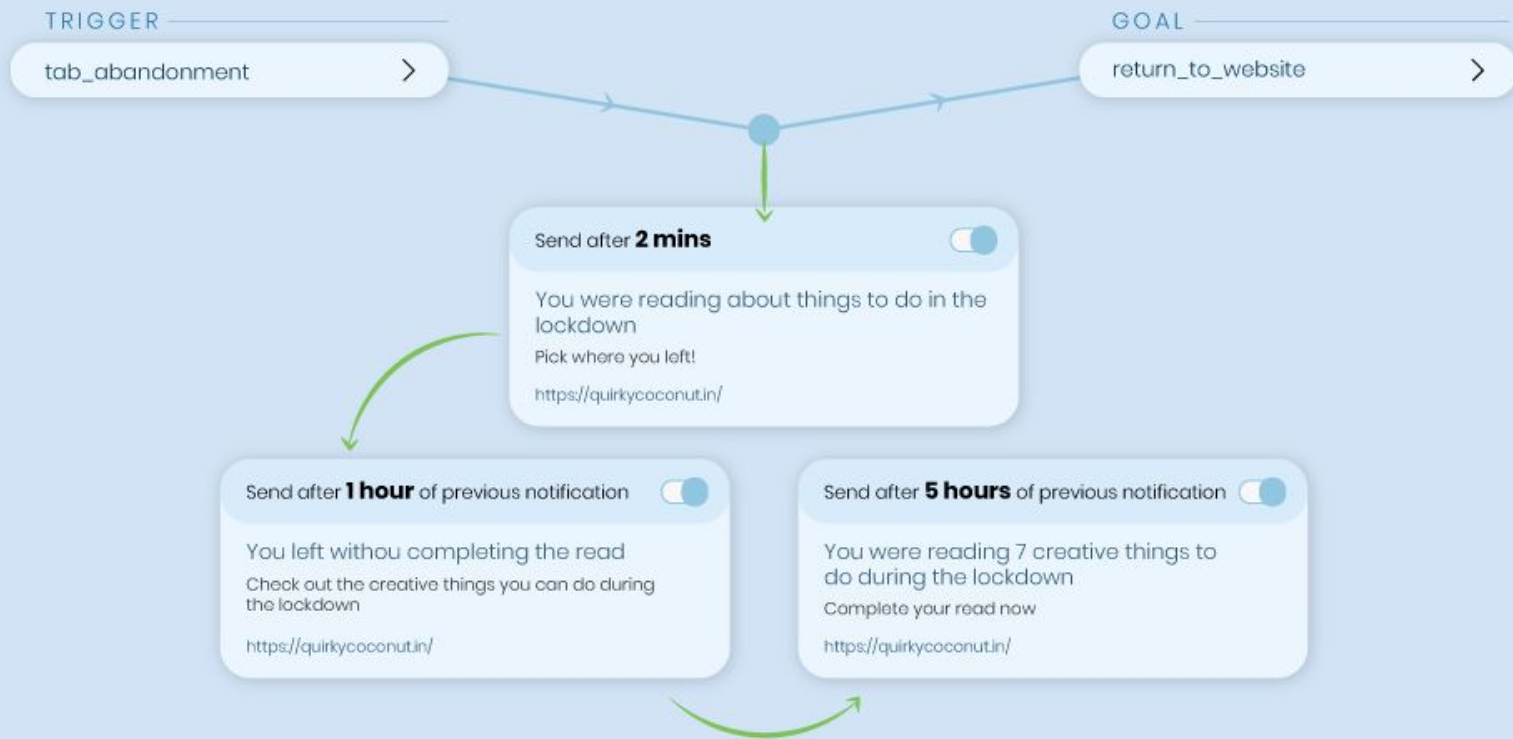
TRIGGER

tab_abandonment >

GOAL

return_to_website >

Send after **2 mins**

You were reading about things to do in the lockdown

Pick where you left!

https://quirkycoconut.in/

Send after **1 hour** of previous notification

You left withou completing the read

Check out the creative things you can do during the lockdown

https://quirkycoconut.in/

Send after **5 hours** of previous notification

You were reading 7 creative things to do during the lockdown

Complete your read now

https://quirkycoconut.in/